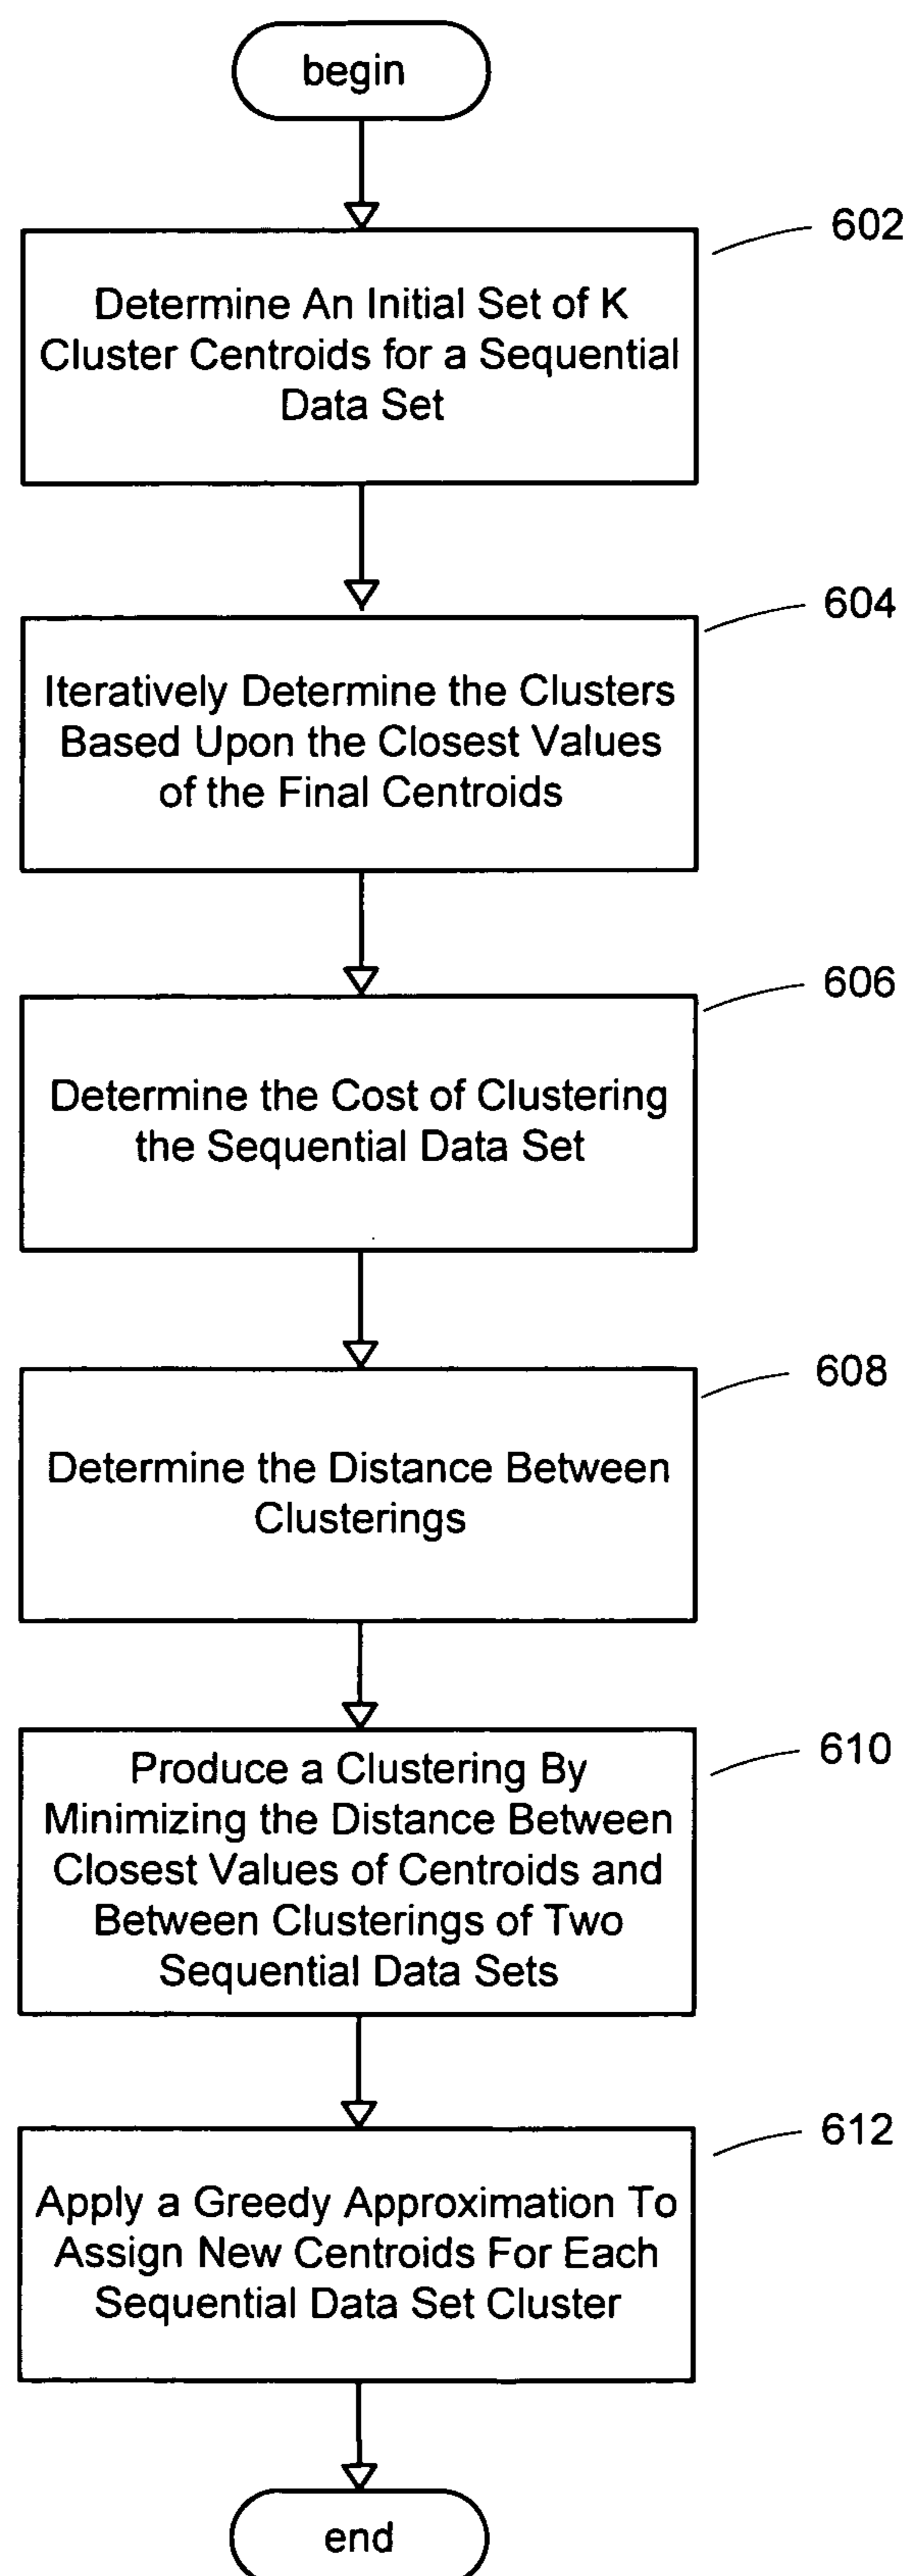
begin

602

Determine An Initial Set of K Cluster Centroids for a Sequential Data Set

604

Iteratively Determine the Clusters Based Upon the Closest Values of the Final Centroids

606

Determine the Cost of Clustering the Sequential Data Set

608

Determine the Distance Between Clusterings

610

Produce a Clustering By Minimizing the Distance Between Closest Values of Centroids and Between Clusterings of Two Sequential Data Sets

612

Apply a Greedy Approximation To Assign New Centroids For Each Sequential Data Set Cluster

end